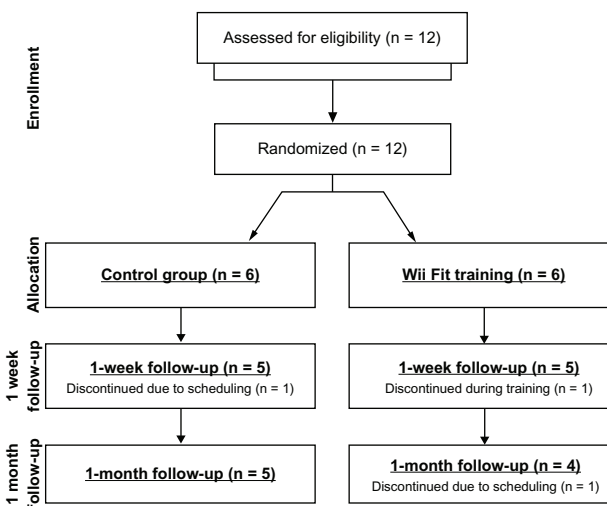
Enrollment

Assessed for eligibility (n = 12)

Randomized (n = 12)

Allocation

Control group (n = 6)

Wii Fit training (n = 6)

1 week follow-up

1-week follow-up (n = 5)
Discontinued due to scheduling (n = 1)

1-week follow-up (n = 5)
Discontinued during training (n = 1)

1 month follow-up

1-month follow-up (n = 5)

1-month follow-up (n = 4)
Discontinued due to scheduling (n = 1)